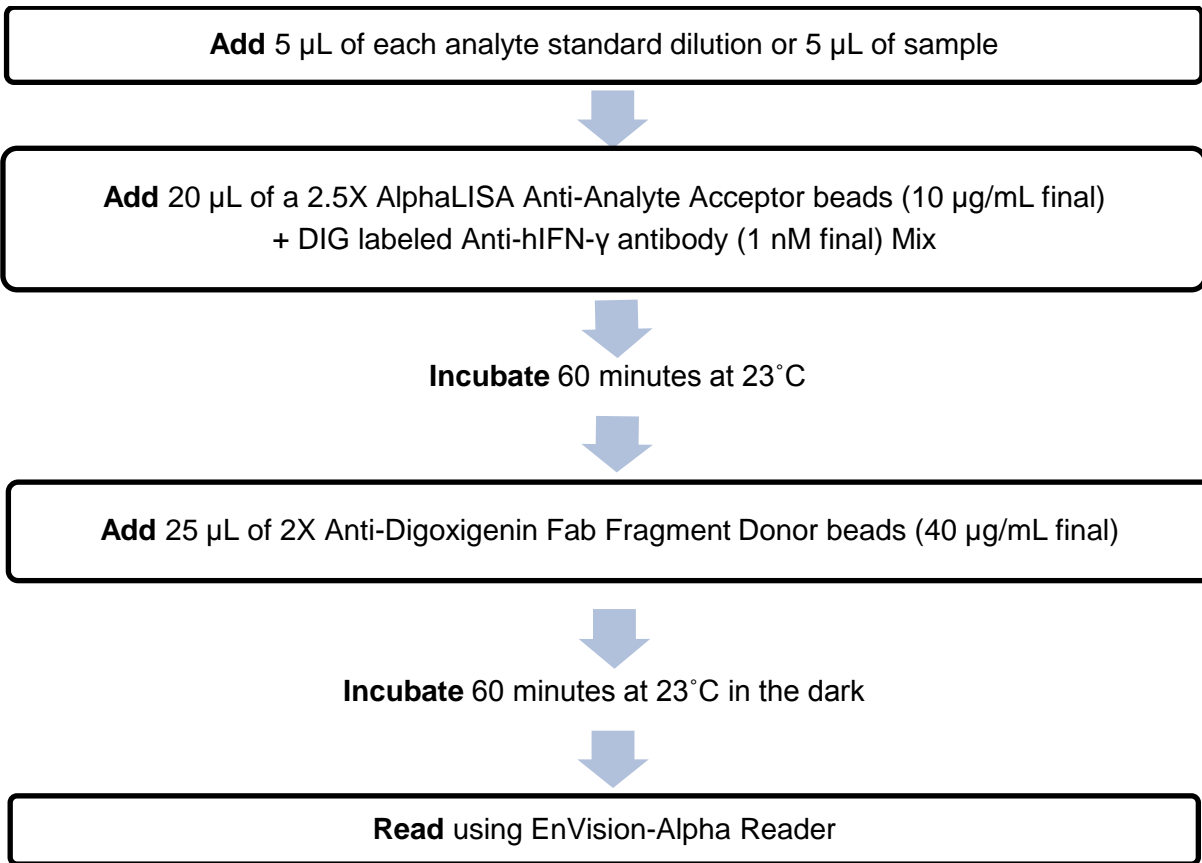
**Add** 5 µL of each analyte standard dilution or 5 µL of sample

**Add** 20 µL of a 2.5X AlphaLISA Anti-Analyte Acceptor beads (10 µg/mL final) + DIG labeled Anti-hIFN-γ antibody (1 nM final) Mix

**Incubate** 60 minutes at 23˚C

**Add** 25 µL of 2X Anti-Digoxigenin Fab Fragment Donor beads (40 µg/mL final)

**Incubate** 60 minutes at 23˚C in the dark

**Read** using EnVision-Alpha Reader